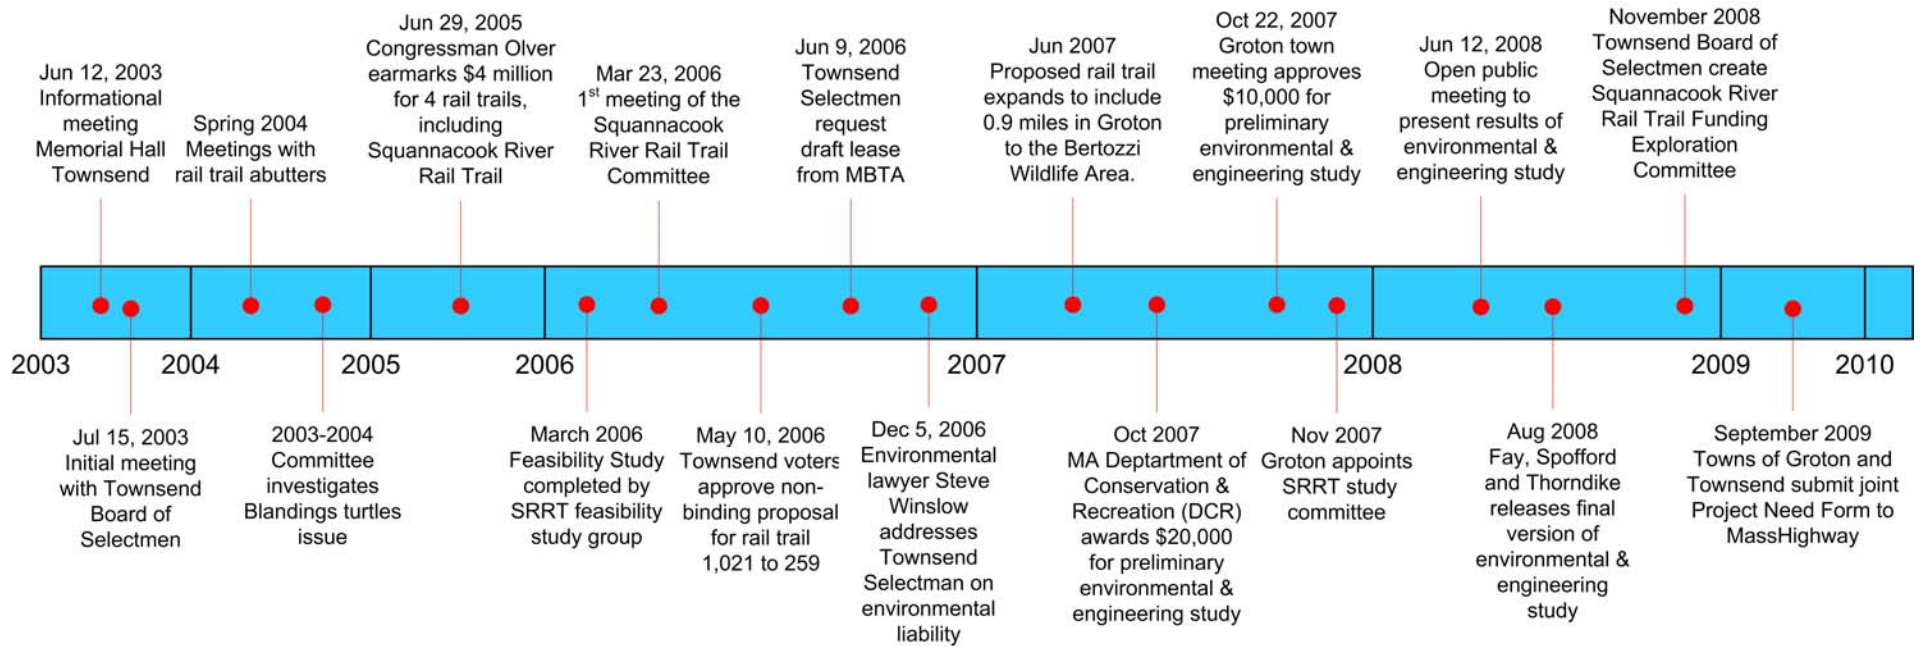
Jun 12, 2003
Informational meeting Memorial Hall Townsend

Spring 2004
Meetings with rail trail abutters

Jun 29, 2005
Congressman Olver earmarks $4 million for 4 rail trails, including Squannacook River Rail Trail

Mar 23, 2006
1$^{st}$ meeting of the Squannacook River Rail Trail Committee

Jun 9, 2006
Townsend Selectmen request draft lease from MBTA

Jun 2007
Proposed rail trail expands to include 0.9 miles in Groton to the Bertozzi Wildlife Area.

Oct 22, 2007
Groton town meeting approves $10,000 for preliminary environmental & engineering study

Jun 12, 2008
Open public meeting to present results of environmental & engineering study

November 2008
Townsend Board of Selectmen create Squannacook River Rail Trail Funding Exploration Committee

2003 2004 2005 2006 2007 2008 2009 2010

Jul 15, 2003
Initial meeting with Townsend Board of Selectmen

2003-2004
Committee investigates Blandings turtles issue

March 2006
Feasibility Study completed by SRRT feasibility study group

May 10, 2006
Townsend voters approve non-binding proposal for rail trail 1,021 to 259

Dec 5, 2006
Environmental lawyer Steve Winslow addresses Townsend Selectman on environmental liability

Oct 2007
MA Deptartment of Conservation & Recreation (DCR) awards $20,000 for preliminary environmental & engineering study

Nov 2007
Groton appoints SRRT study committee

Aug 2008
Fay, Spofford and Thorndike releases final version of environmental & engineering study

September 2009
Towns of Groton and Townsend submit joint Project Need Form to MassHighway